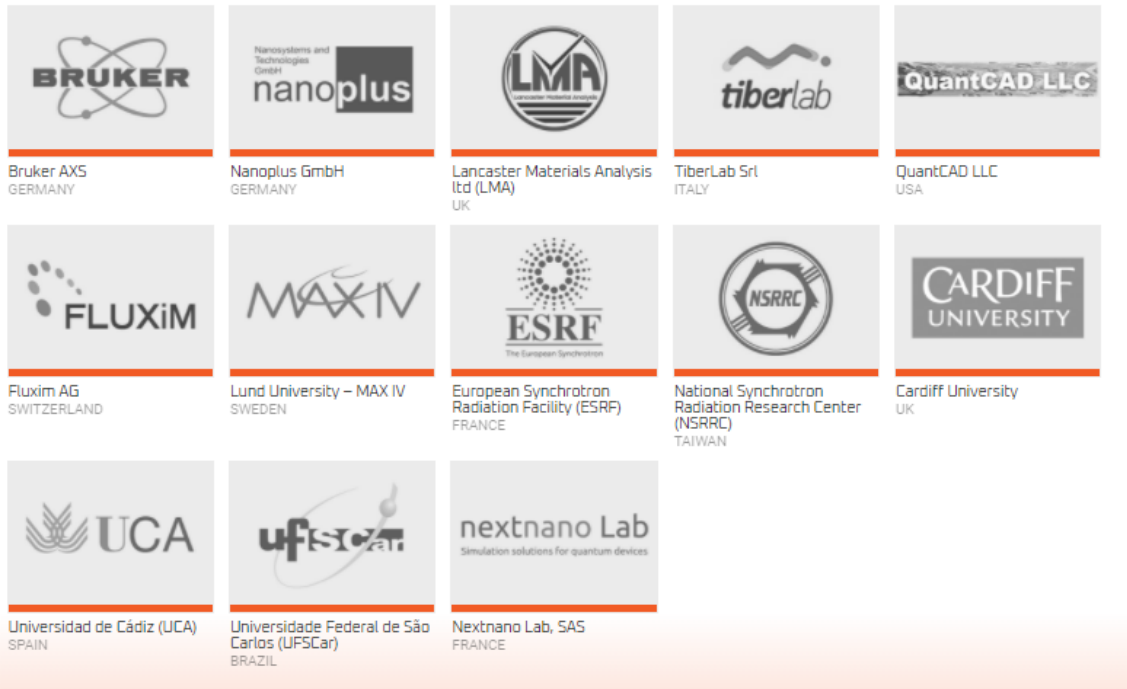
BRUKER

Bruker AXS
GERMANY

Nanosystems and Technologies GmbH nanoplus

Nanoplus GmbH
GERMANY

LMA Lancaster Materials Analysis

Lancaster Materials Analysis ltd (LMA)
UK

tiberlab

TiberLab Srl
ITALY

QuantCAD LLC

QuantCAD LLC
USA

FLUXiM

Fluxim AG
SWITZERLAND

MAX IV

Lund University – MAX IV
SWEDEN

ESRF The European Synchrotron

European Synchrotron Radiation Facility (ESRF)
FRANCE

NSRRC

National Synchrotron Radiation Research Center (NSRRC)
TAIWAN

CARDIFF UNIVERSITY

Cardiff University
UK

UCA

Universidad de Cádiz (UCA)
SPAIN

ufSCar

Universidade Federal de São Carlos (UFSCar)
BRAZIL

nextnano Lab
Simulation solutions for quantum devices

Nextnano Lab, SAS
FRANCE